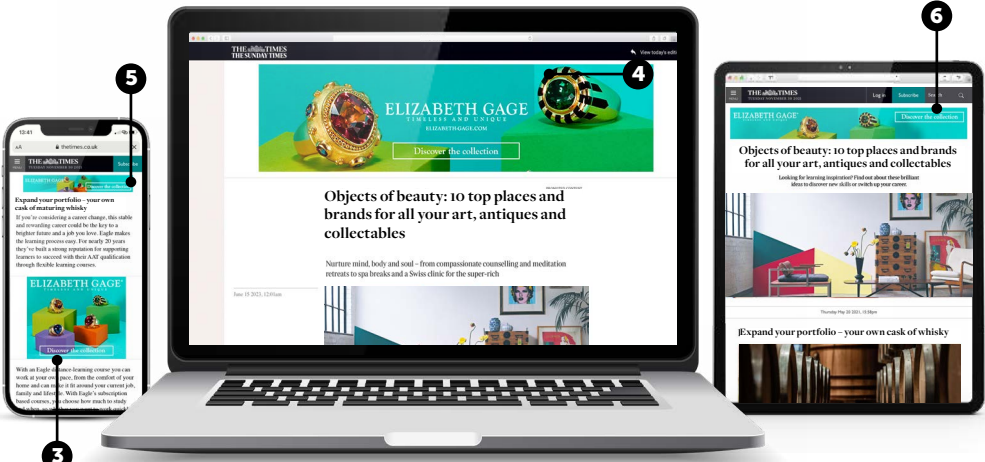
5

12:41

aA thetimes.co.uk

THE TIMES

Subscribe

ELIZABETH GAGE

Discover the collection

Expand your portfolio – your own cask of maturing whisky

If you're considering a career change, this stable and rewarding career could be the key to a brighter future and a job you love. Eagle makes the learning process easy. For nearly 20 years they've built a strong reputation for supporting learners to succeed with their AAT qualification through flexible learning courses.

ELIZABETH GAGE

Discover the collection

With an Eagle distance-learning course you can work at your own pace, from the comfort of your home and can make it fit around your current job, family and lifestyle. With Eagle's subscription based courses, you choose how much to study

3

THE TIMES
THE SUNDAY TIMES

View today's edit

4

ELIZABETH GAGE
TIMELESS AND UNIQUE
ELIZABETH-GAGE.COM

Discover the collection

Objects of beauty: 10 top places and brands for all your art, antiques and collectables

Nurture mind, body and soul – from compassionate counselling and meditation retreats to spa breaks and a Swiss clinic for the super-rich

June 15 2021, 12:01am

6

THE TIMES

Log in Subscribe Search

ELIZABETH GAGE

Discover the collection

Objects of beauty: 10 top places and brands for all your art, antiques and collectables

Looking for learning inspiration? Find out about these brilliant ideas to discover new skills or switch up your career.

Thursday May 20 2021, 11:58pm

Expand your portfolio – your own cask of whisky